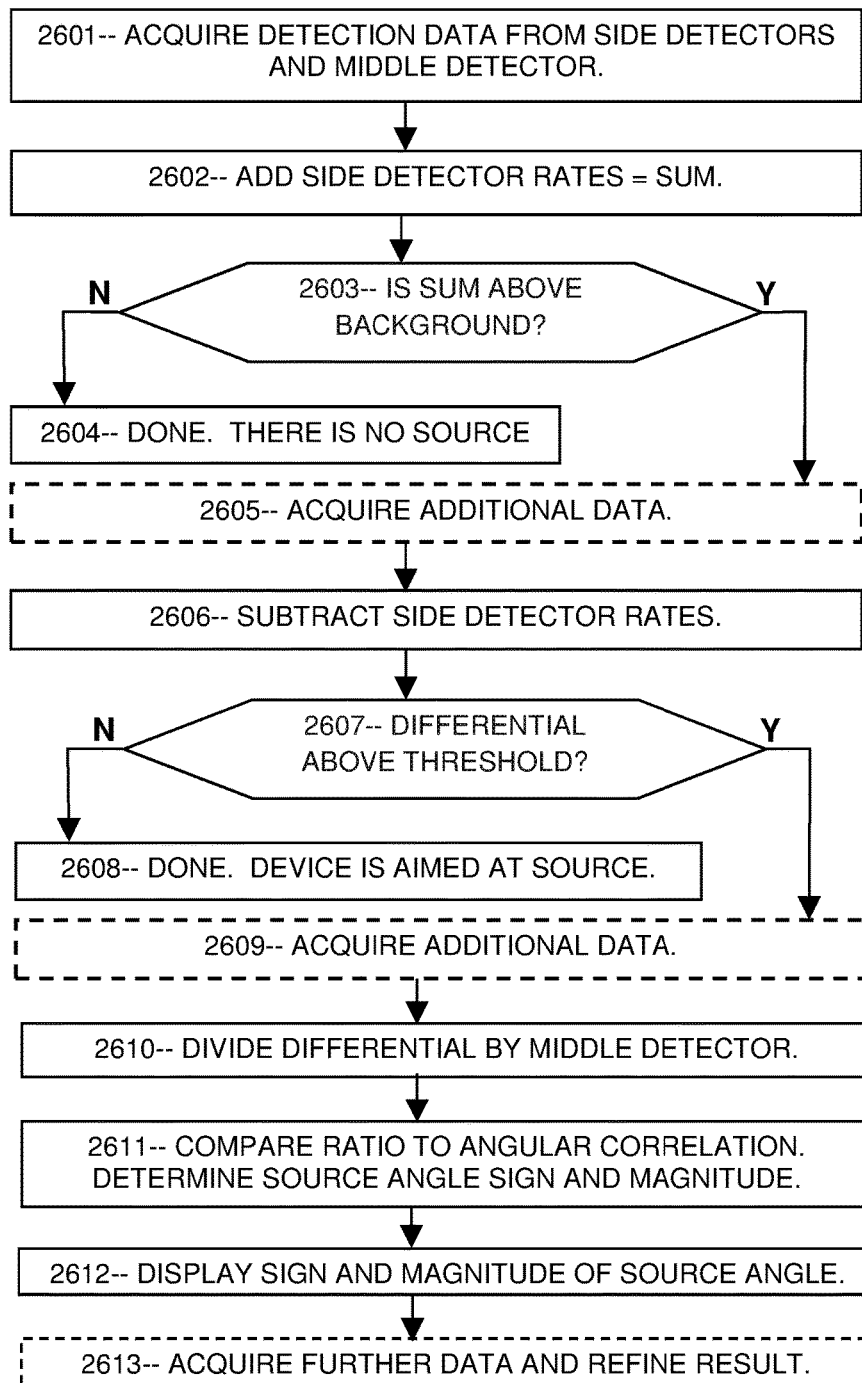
2601-- ACQUIRE DETECTION DATA FROM SIDE DETECTORS AND MIDDLE DETECTOR.

2602-- ADD SIDE DETECTOR RATES = SUM.

N

2603-- IS SUM ABOVE BACKGROUND?

Y

2604-- DONE. THERE IS NO SOURCE

2605-- ACQUIRE ADDITIONAL DATA.

2606-- SUBTRACT SIDE DETECTOR RATES.

N

2607-- DIFFERENTIAL ABOVE THRESHOLD?

Y

2608-- DONE. DEVICE IS AIMED AT SOURCE.

2609-- ACQUIRE ADDITIONAL DATA.

2610-- DIVIDE DIFFERENTIAL BY MIDDLE DETECTOR.

2611-- COMPARE RATIO TO ANGULAR CORRELATION. DETERMINE SOURCE ANGLE SIGN AND MAGNITUDE.

2612-- DISPLAY SIGN AND MAGNITUDE OF SOURCE ANGLE.

2613-- ACQUIRE FURTHER DATA AND REFINE RESULT.